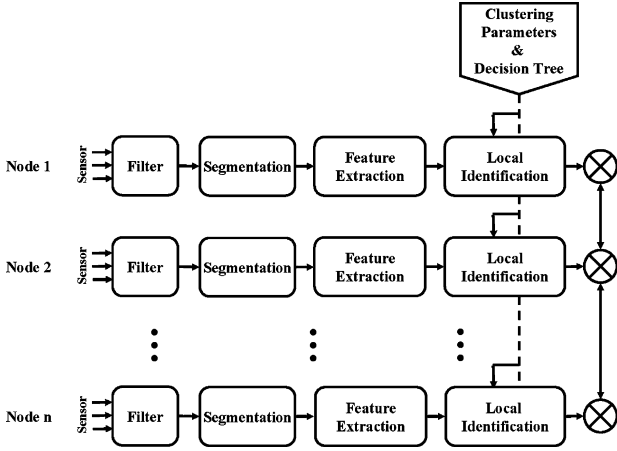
Clustering Parameters & Decision Tree

Node 1
Sensor
Filter
Segmentation
Feature Extraction
Local Identification

Node 2
Sensor
Filter
Segmentation
Feature Extraction
Local Identification

Node n
Sensor
Filter
Segmentation
Feature Extraction
Local Identification